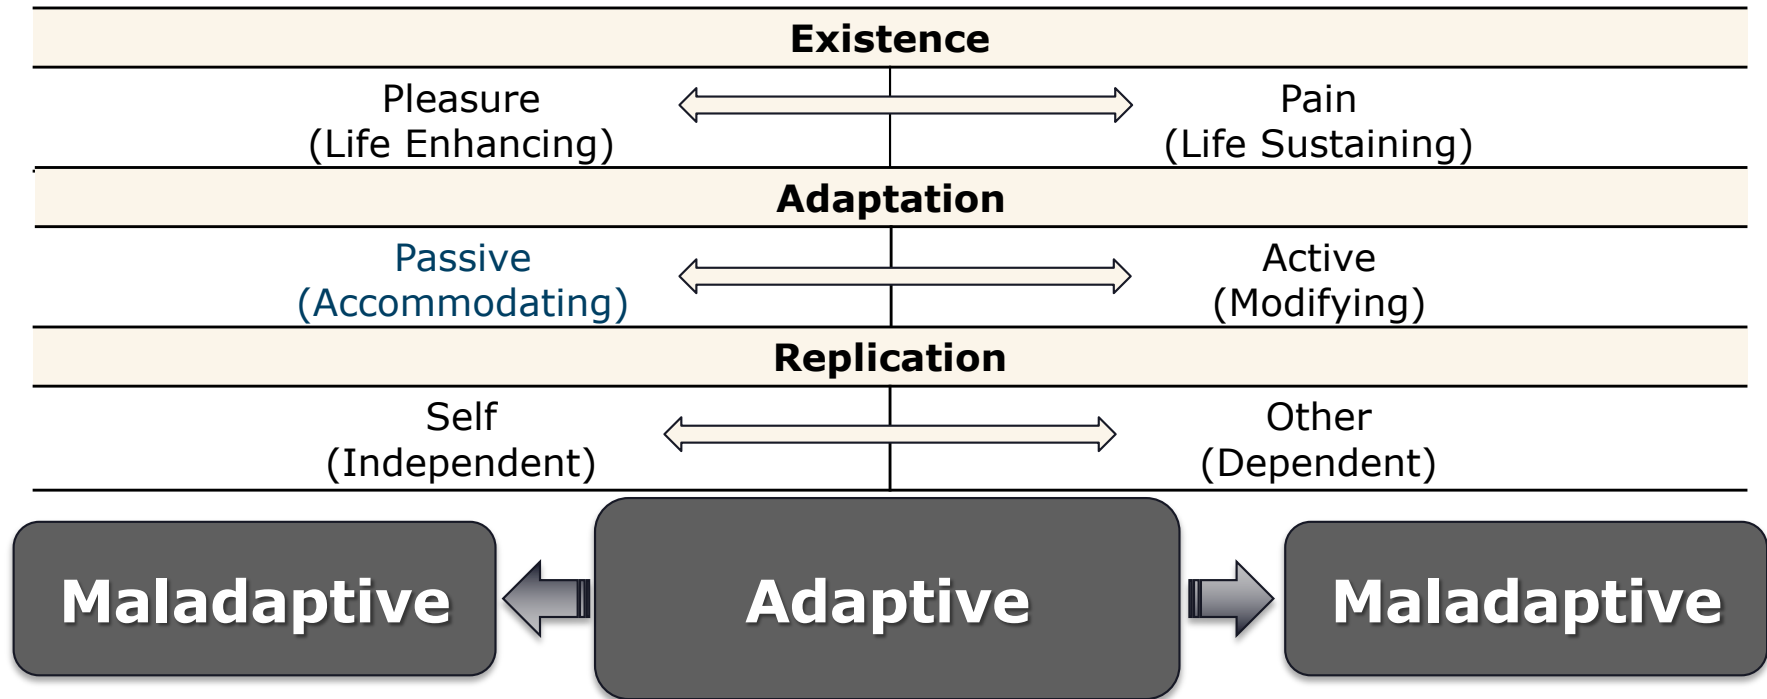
Existence

Pleasure
(Life Enhancing)

Pain
(Life Sustaining)

Adaptation

Passive
(Accommodating)

Active
(Modifying)

Replication

Self
(Independent)

Other
(Dependent)

Maladaptive

Adaptive

Maladaptive